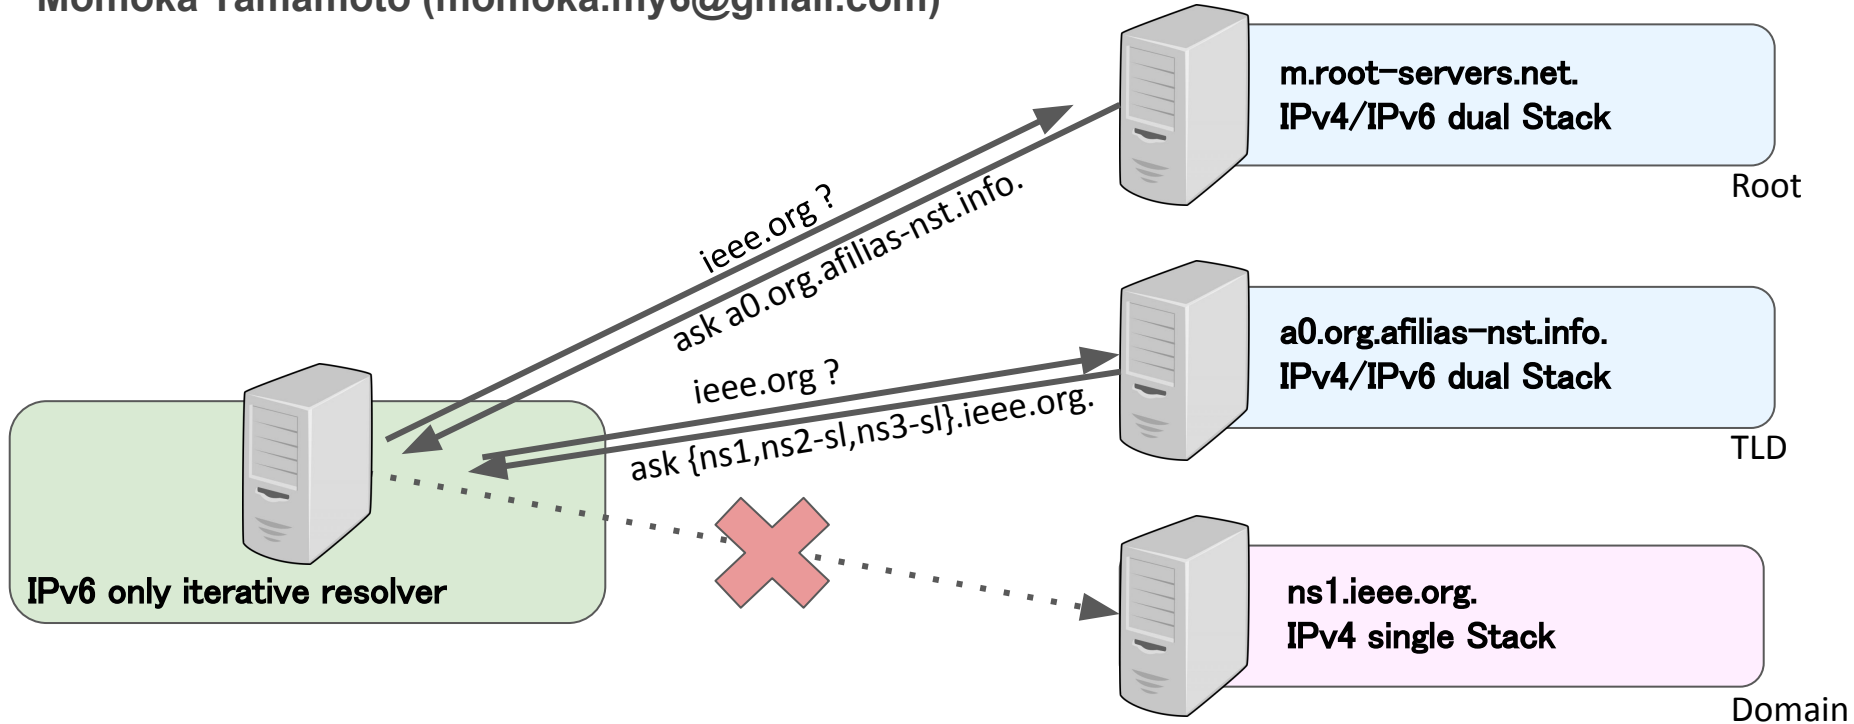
Momoka Yamamoto (momoka.my6@gmail.com)

m.root-servers.net.
IPv4/IPv6 dual Stack

Root

ieee.org ?

ask a0.org.afilias-nst.info.

a0.org.afilias-nst.info.
IPv4/IPv6 dual Stack

ieee.org ?

ask {ns1,ns2-sl,ns3-sl}.ieee.org.

TLD

IPv6 only iterative resolver

ns1.ieee.org.
IPv4 single Stack

Domain